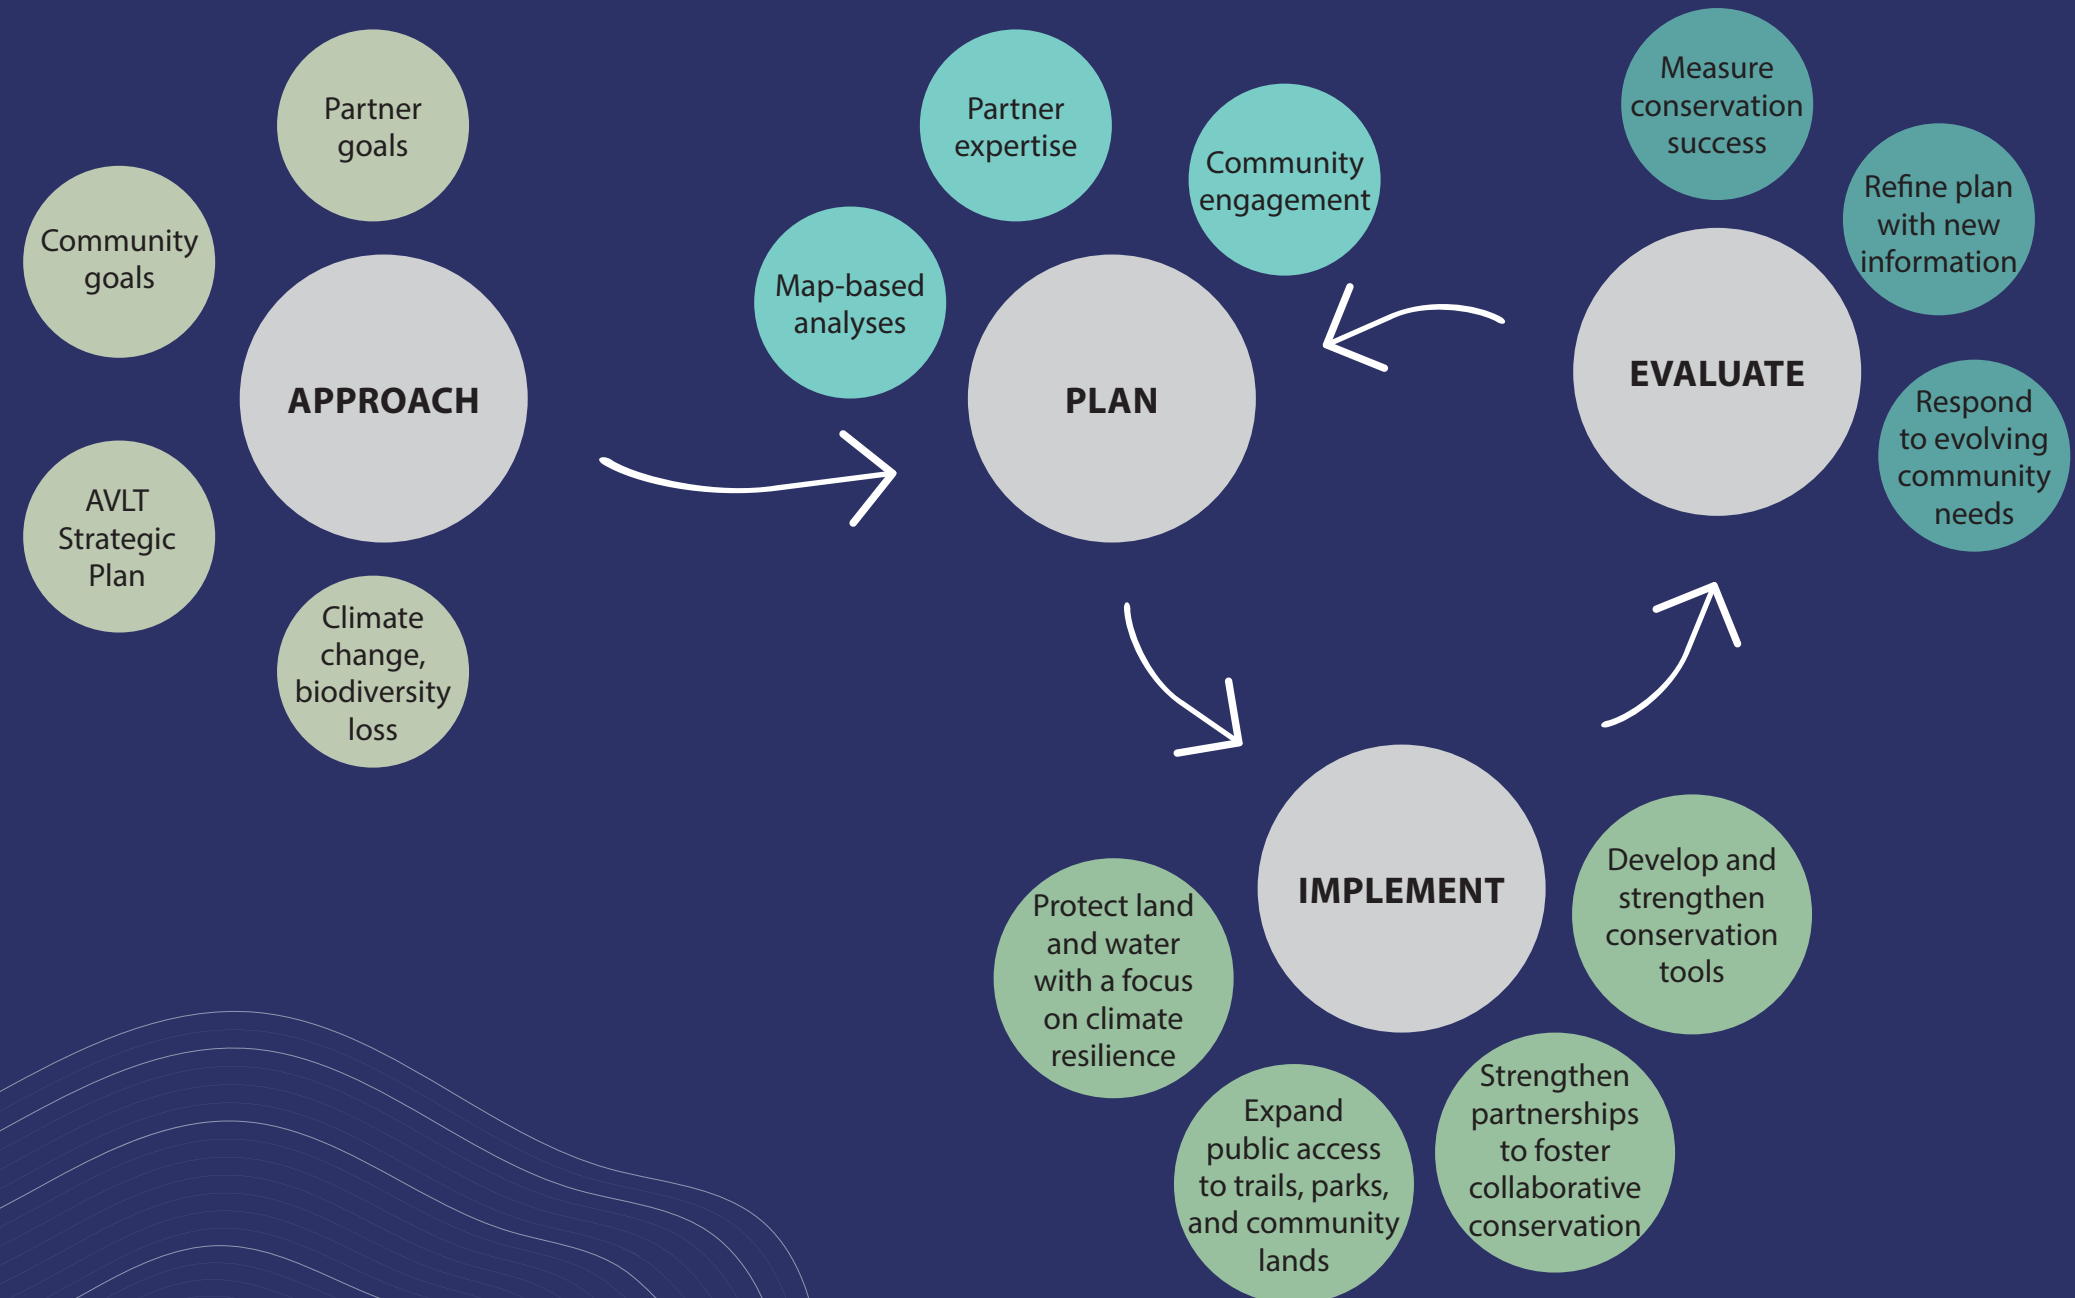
Partner goals

Community goals

APPROACH

AVLT Strategic Plan

Climate change, biodiversity loss

Map-based analyses

Partner expertise

Community engagement

PLAN

Measure conservation success

Refine plan with new information

EVALUATE

Respond to evolving community needs

IMPLEMENT

Protect land and water with a focus on climate resilience

Develop and strengthen conservation tools

Expand public access to trails, parks, and community lands

Strengthen partnerships to foster collaborative conservation